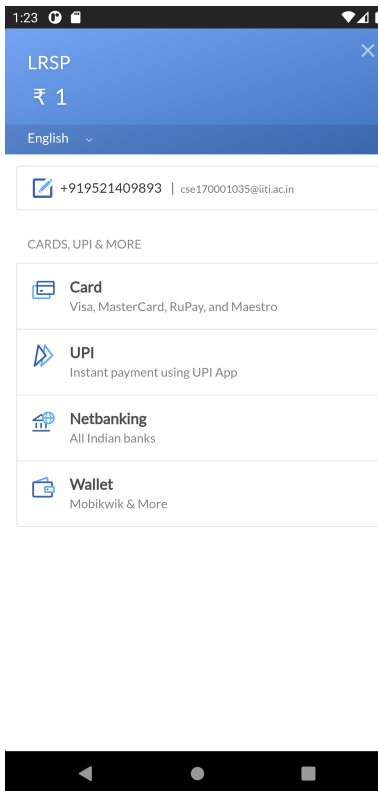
1:23

LRSP

₹ 1

English

+919521409893 | cse170001035@iiti.ac.in

CARDS, UPI & MORE

Card
Visa, MasterCard, RuPay, and Maestro

UPI
Instant payment using UPI App

Netbanking
All Indian banks

Wallet
Mobikwik & More